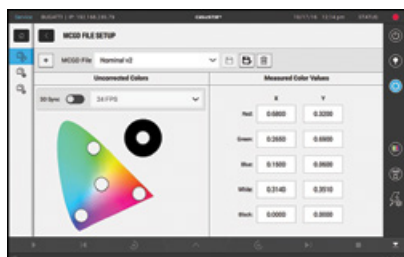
Service BUGATTI | IP:192.168.245.78 CALMAN 10/11/16 12:14 pm STATUS

MCGD FILE SETUP

+ MCGD File Nominal v2

Uncorrected Colors

3D Sync 24 FPS

Measured Color Values

| | X | Y |
|---|---|---|
| Red: | 0.6800 | 0.3200 |
| Green: | 0.2650 | 0.6900 |
| Blue: | 0.1500 | 0.0600 |
| White: | 0.3140 | 0.3510 |
| Black: | 0.0000 | 0.0000 |